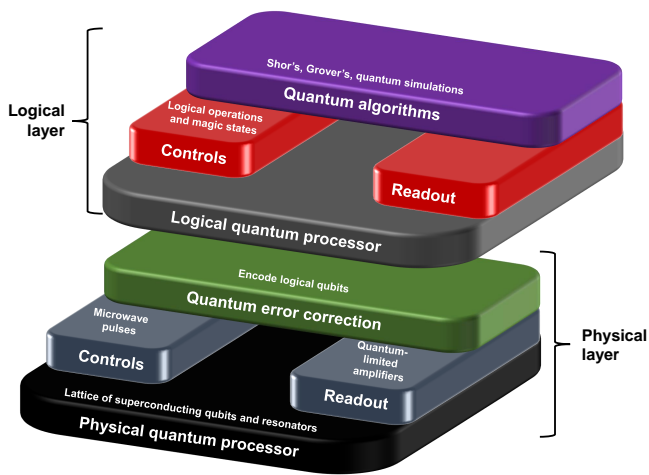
Logical layer

Shor's, Grover's, quantum simulations
Quantum algorithms

Logical operations and magic states
Controls

Readout

Logical quantum processor

Encode logical qubits
Quantum error correction

Microwave pulses
Controls

Quantum-limited amplifiers
Readout

Lattice of superconducting qubits and resonators
Physical quantum processor

Physical layer